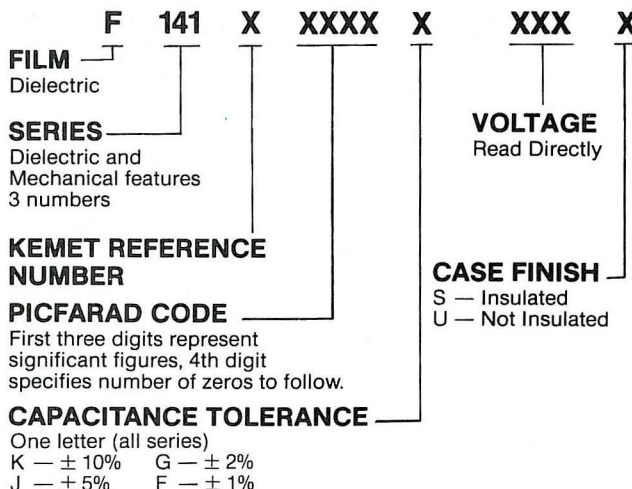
F 141 X XXXX X XXX X

FILM
Dielectric

SERIES
Dielectric and Mechanical features 3 numbers

VOLTAGE
Read Directly

KEMET REFERENCE NUMBER

CASE FINISH
S — Insulated
U — Not Insulated

PICFARAD CODE
First three digits represent significant figures, 4th digit specifies number of zeros to follow.

CAPACITANCE TOLERANCE
One letter (all series)
K — $\pm$ 10% G — $\pm$ 2%
J — $\pm$ 5% F — $\pm$ 1%